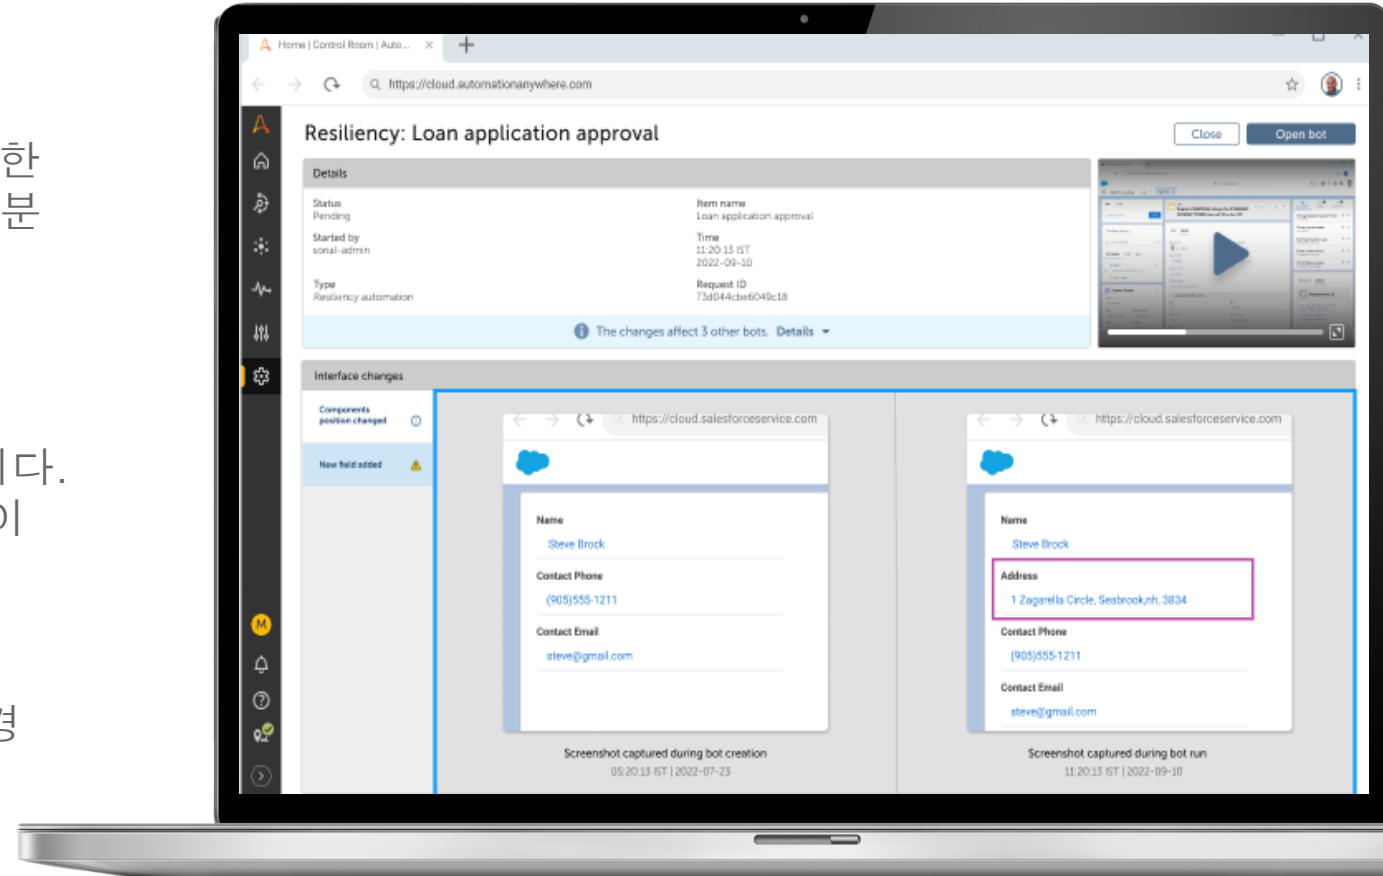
한
분

다.
이

경

Home | Control Room | Auto... ×

https://cloud.automationanywhere.com

Resiliency: Loan application approval

Close

Open bot

Details

Status
Pending

Started by
sonal-admin

Type
Resiliency automation

Item name
Loan application approval

Time
11:20:13 IST
2022-09-10

Request ID
73d044cbe6049c18

The changes affect 3 other bots. Details

Interface changes

Components position changed

New field added

https://cloud.salesforceservice.com

Name
Steve Brock

Contact Phone
(905)555-1211

Contact Email
steve@gmail.com

Screenshot captured during bot creation
05:20:13 IST | 2022-07-23

https://cloud.salesforceservice.com

Name
Steve Brock

Address
1 Zagarella Circle, Seabrook,nh, 3834

Contact Phone
(905)555-1211

Contact Email
steve@gmail.com

Screenshot captured during bot run
11:20:13 IST | 2022-09-10

M